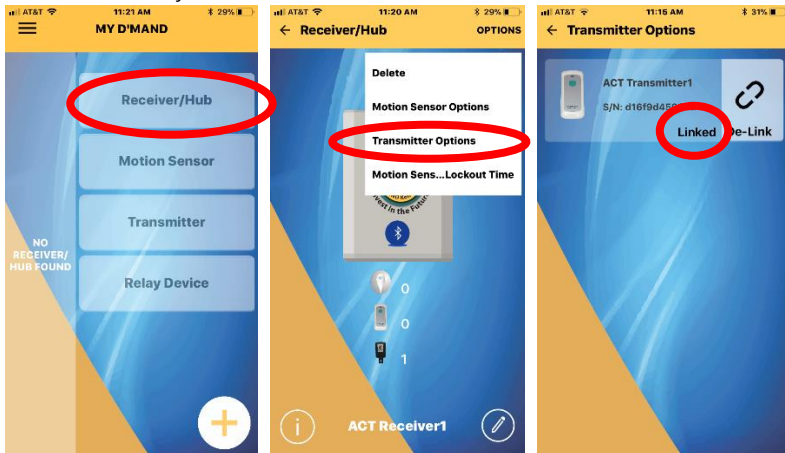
AT&T 11:21 AM 29%
MY D'MAND
Receiver/Hub
Motion Sensor
Transmitter
Relay Device
NO RECEIVER/ HUB FOUND
+

AT&T 11:20 AM 29%
Receiver/Hub
OPTIONS
Delete
Motion Sensor Options
Transmitter Options
Motion Sens...Lockout Time
0
0
1
ACT Receiver1

AT&T 11:15 AM 31%
Transmitter Options
ACT Transmitter1
S/N: d16f9d45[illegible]
Linked
De-Link